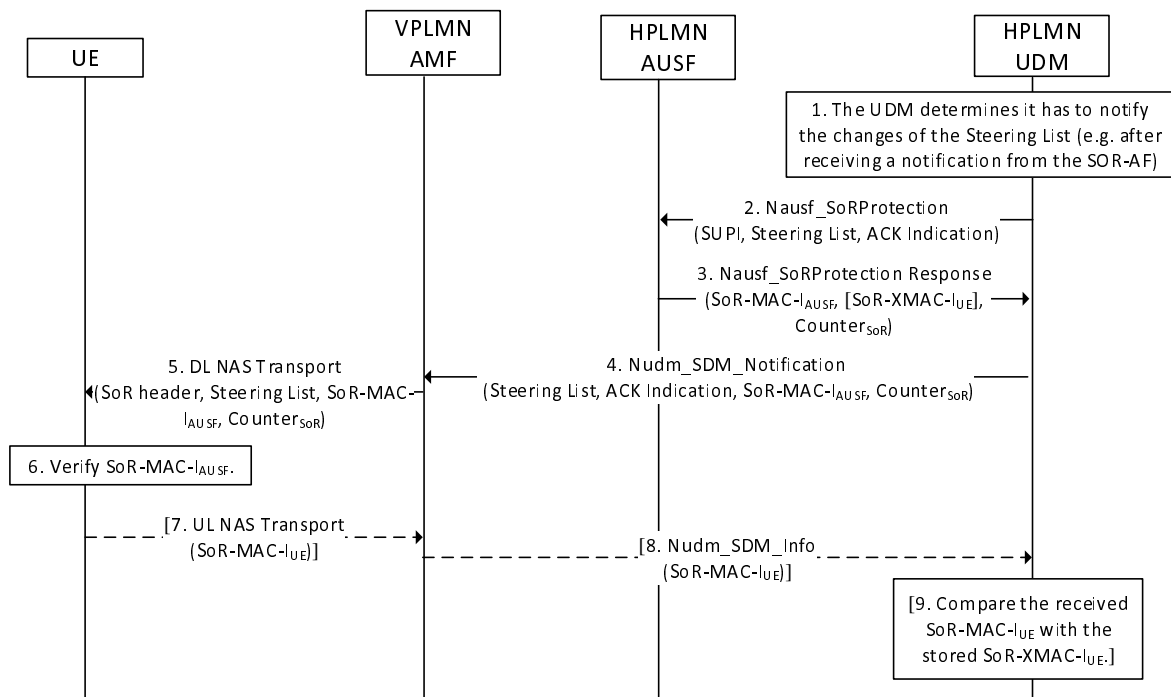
UE

VPLMN AMF

HPLMN AUSF

HPLMN UDM

1. The UDM determines it has to notify the changes of the Steering List (e.g. after receiving a notification from the SOR-AF)

2. Nausf_SoRProtection (SUPI, Steering List, ACK Indication)

3. Nausf_SoRProtection Response (SoR-MAC-$I_{AUSF}$, [SoR-XMAC-$I_{UE}$], $Counter_{SoR}$)

4. Nudm_SDM_Notification (Steering List, ACK Indication, SoR-MAC-$I_{AUSF}$, $Counter_{SoR}$)

5. DL NAS Transport (SoR header, Steering List, SoR-MAC-$I_{AUSF}$, $Counter_{SoR}$)

6. Verify SoR-MAC-$I_{AUSF}$.

[7. UL NAS Transport (SoR-MAC-$I_{UE}$)]

[8. Nudm_SDM_Info (SoR-MAC-$I_{UE}$)]

[9. Compare the received SoR-MAC-$I_{UE}$ with the stored SoR-XMAC-$I_{UE}$.]